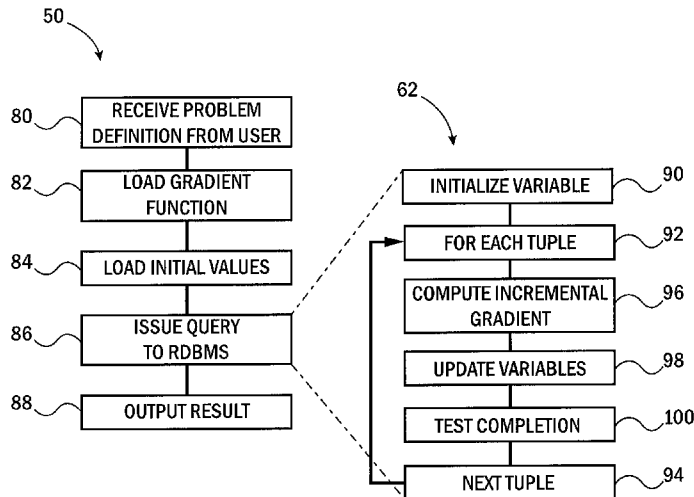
50

80 RECEIVE PROBLEM DEFINITION FROM USER

82 LOAD GRADIENT FUNCTION

84 LOAD INITIAL VALUES

86 ISSUE QUERY TO RDBMS

88 OUTPUT RESULT

62

INITIALIZE VARIABLE 90

FOR EACH TUPLE 92

COMPUTE INCREMENTAL GRADIENT 96

UPDATE VARIABLES 98

TEST COMPLETION 100

NEXT TUPLE 94